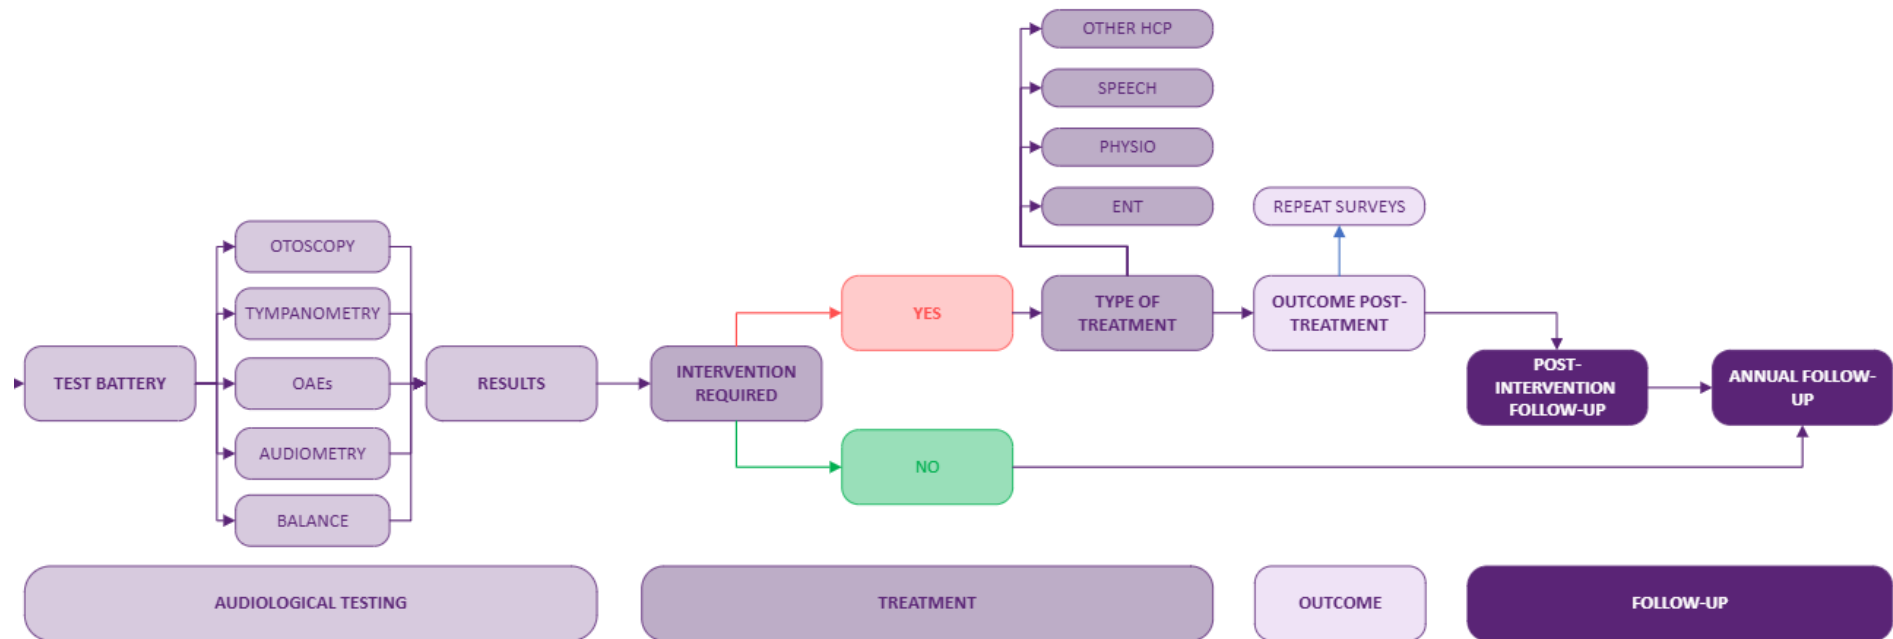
OTHER HCP
SPEECH
PHYSIO
ENT
REPEAT SURVEYS
OTOSCOPY
TYMPANOMETRY
TEST BATTERY
OAEs
RESULTS
INTERVENTION REQUIRED
YES
TYPE OF TREATMENT
OUTCOME POST-TREATMENT
POST-INTERVENTION FOLLOW-UP
ANNUAL FOLLOW-UP
AUDIOMETRY
NO
BALANCE
AUDIOLOGICAL TESTING
TREATMENT
OUTCOME
FOLLOW-UP